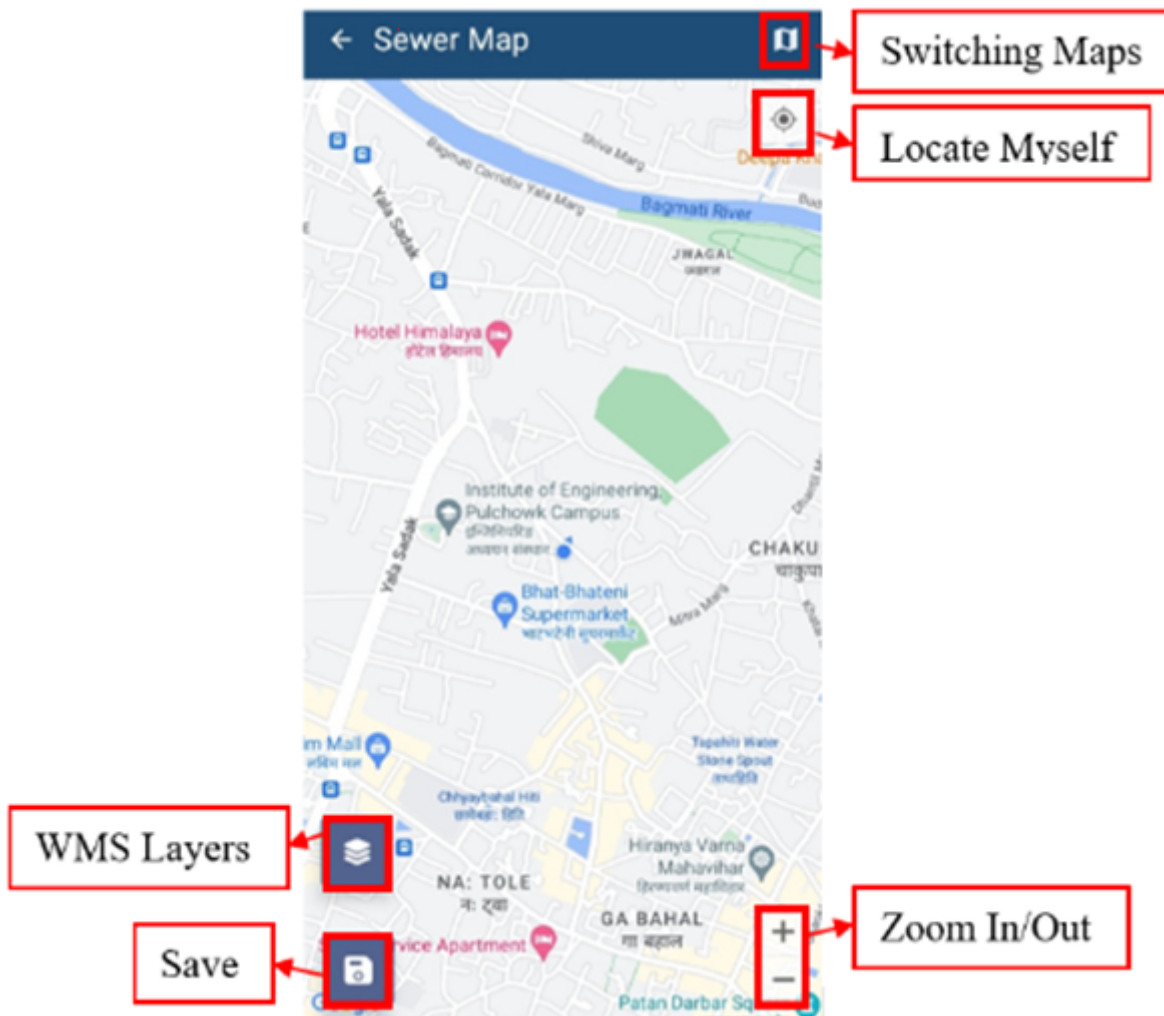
← Sewer Map

Switching Maps

Locate Myself

Shiva Marg

Bagmati Corridor Yala Marg

Deepa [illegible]

Bagmati River

Yala Sadak

JWAGAL

Hotel Himalaya
होटेल हिमालय

Institute of Engineering, Pulchowk Campus
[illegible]

CHAKU
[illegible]

Yala Sadak

Bhat-Bhateni Supermarket
भाटभटेनी सुपरमार्केट

Mitra Marg

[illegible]m Mall

Tapahiti Water Stone Spout

Chhyaybahal Hiti

WMS Layers

Hiranya Varna Mahavihar

NA: TOLE
न: ट्वा

GA BAHAL
गा बहाल

Zoom In/Out

Save

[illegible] Service Apartment

+

−

Patan Darbar Sq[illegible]